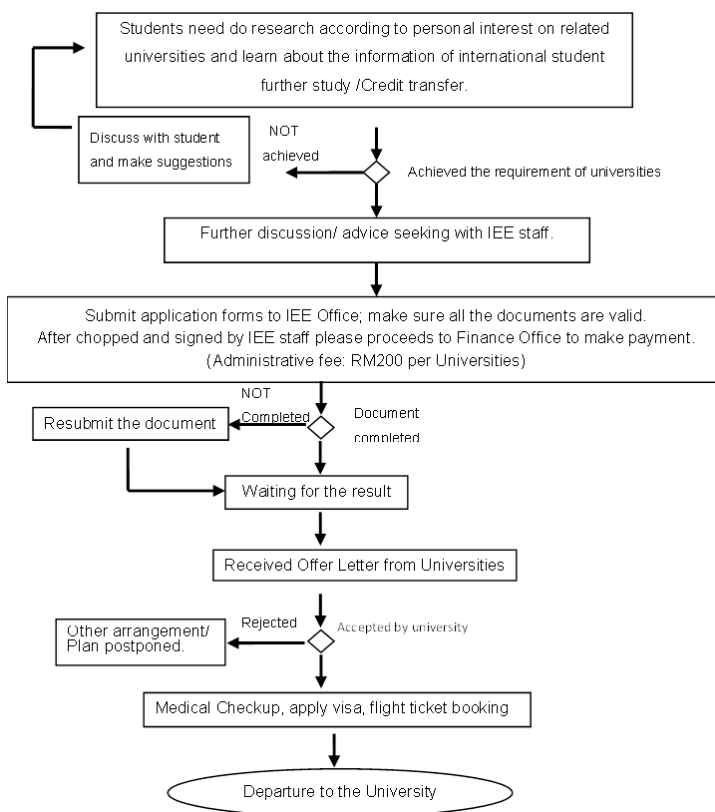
Students need do research according to personal interest on related universities and learn about the information of international student further study /Credit transfer.

Discuss with student and make suggestions

NOT achieved

Achieved the requirement of universities

Further discussion/ advice seeking with IEE staff.

Submit application forms to IEE Office; make sure all the documents are valid.
After chopped and signed by IEE staff please proceeds to Finance Office to make payment.
(Administrative fee: RM200 per Universities)

NOT Completed

Document completed

Resubmit the document

Waiting for the result

Received Offer Letter from Universities

Rejected

Accepted by university

Other arrangement/ Plan postponed.

Medical Checkup, apply visa, flight ticket booking

Departure to the University